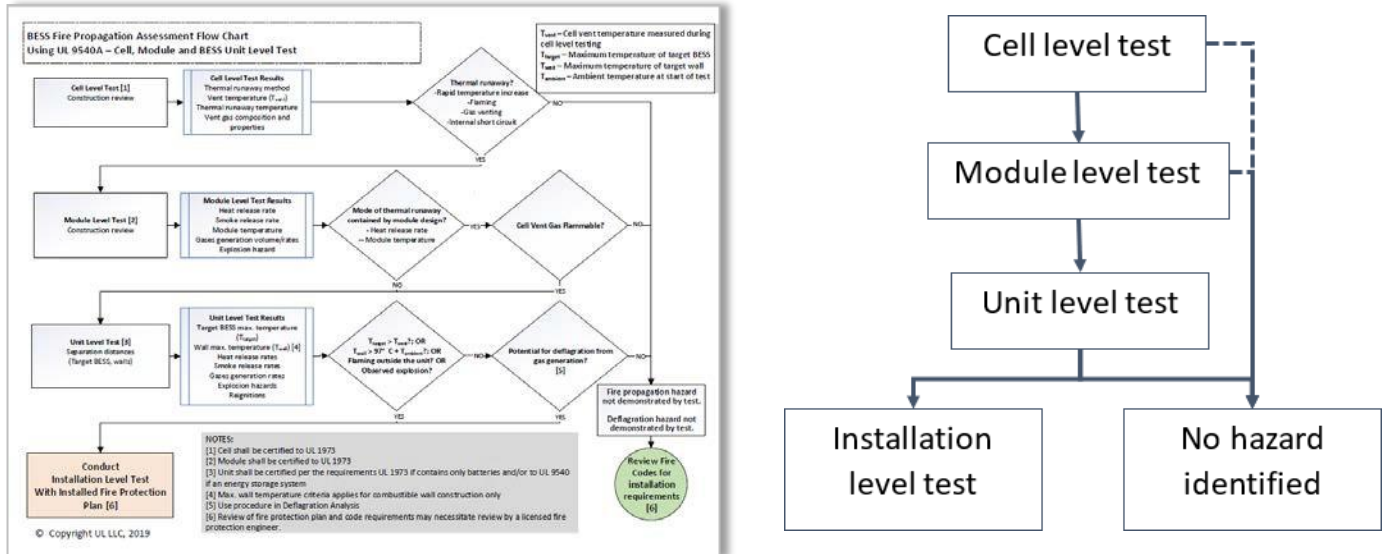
BESS Fire Propagation Assessment Flow Chart
Using UL 9540A – Cell, Module and BESS Unit Level Test

$T_{vent}$ – Cell vent temperature measured during cell level testing
$T_{target}$ – Maximum temperature of target BESS
$T_{wall}$ – Maximum temperature of target wall
$T_{ambient}$ – Ambient temperature at start of test

Cell Level Test [1]
Construction review

Cell Level Test Results
Thermal runaway method
Vent temperature ($T_{vent}$)
Thermal runaway temperature
Vent gas composition and properties

Thermal runaway?
-Rapid temperature increase
-Flaming
-Gas venting
-Internal short circuit

NO
YES

Module Level Test [2]
Construction review

Module Level Test Results
Heat release rate
Smoke release rate
Module temperature
Gases generation volume/rates
Explosion hazard

Mode of thermal runaway contained by module design?
- Heat release rate
- Module temperature

YES

Cell Vent Gas Flammable?

NO
NO
YES

Unit Level Test [3]
Separation distances
(Target BESS, walls)

Unit Level Test Results
Target BESS max. temperature ($T_{target}$)
Wall max. temperature ($T_{wall}$) [4]
Heat release rates
Smoke release rates
Gases generation rates
Explosion hazards
Reignitions

$T_{target} > T_{vent}$?; OR
$T_{wall} > 97°$ C + $T_{ambient}$?; OR
Flaming outside the unit?; OR
Observed explosion?

NO

Potential for deflagration from gas generation?
[5]

NO

YES
YES

Fire propagation hazard not demonstrated by test.

Deflagration hazard not demonstrated by test.

Conduct
Installation Level Test
With Installed Fire Protection
Plan [6]

NOTES:
[1] Cell shall be certified to UL 1973
[2] Module shall be certified to UL 1973
[3] Unit shall be certified per the requirements UL 1973 if contains only batteries and/or to UL 9540 if an energy storage system
[4] Max. wall temperature criteria applies for combustible wall construction only
[5] Use procedure in Deflagration Analysis
[6] Review of fire protection plan and code requirements may necessitate review by a licensed fire protection engineer.

Review Fire Codes for installation requirements
[6]

© Copyright UL LLC, 2019

Cell level test

Module level test

Unit level test

Installation level test

No hazard identified